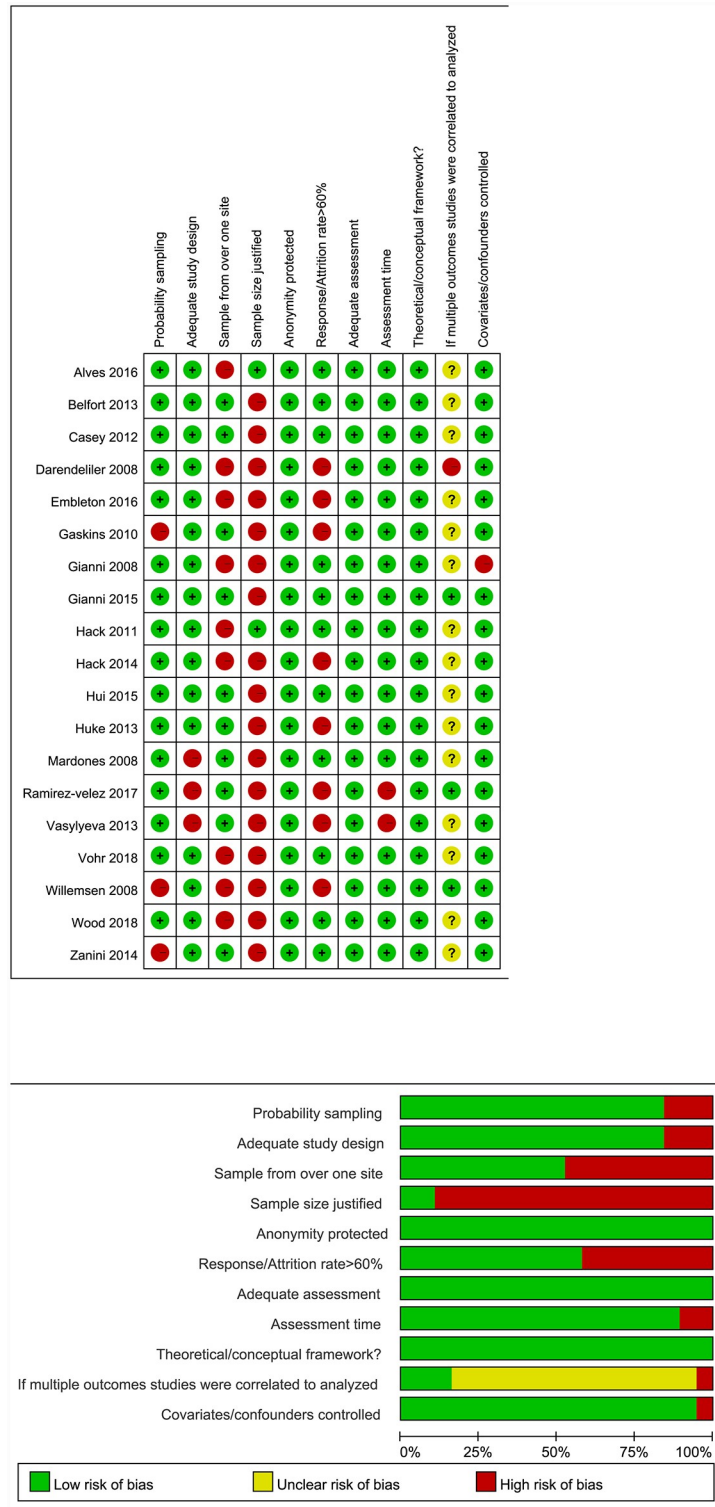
| | Probability sampling | Adequate study design | Sample from over one site | Sample size justified | Anonymity protected | Response/Attrition rate>60% | Adequate assessment | Assessment time | Theoretical/conceptual framework? | If multiple outcomes studies were correlated to analyzed | Covariates/confounders controlled |
|---|---|---|---|---|---|---|---|---|---|---|---|
| Alves 2016 | + | + | – | + | + | + | + | + | + | ? | + |
| Belfort 2013 | + | + | + | – | + | + | + | + | + | ? | + |
| Casey 2012 | + | + | + | – | + | + | + | + | + | ? | + |
| Darendeliler 2008 | + | + | – | – | + | – | + | + | + | – | + |
| Embleton 2016 | + | + | – | – | + | – | + | + | + | ? | + |
| Gaskins 2010 | – | + | + | – | + | – | + | + | + | ? | + |
| Gianni 2008 | + | + | – | – | + | + | + | + | + | ? | – |
| Gianni 2015 | + | + | + | – | + | + | + | + | + | + | + |
| Hack 2011 | + | + | – | + | + | + | + | + | + | ? | + |
| Hack 2014 | + | + | – | – | + | – | + | + | + | ? | + |
| Hui 2015 | + | + | + | – | + | + | + | + | + | ? | + |
| Huke 2013 | + | + | + | – | + | – | + | + | + | ? | + |
| Mardones 2008 | + | – | + | – | + | + | + | + | + | ? | + |
| Ramirez-velez 2017 | + | – | + | – | + | – | + | – | + | + | + |
| Vasylyeva 2013 | + | – | + | – | + | – | + | – | + | ? | + |
| Vohr 2018 | + | + | – | – | + | + | + | + | + | ? | + |
| Willemsen 2008 | – | + | – | – | + | – | + | + | + | + | + |
| Wood 2018 | + | + | – | – | + | + | + | + | + | ? | + |
| Zanini 2014 | – | + | + | – | + | + | + | + | + | ? | + |

Probability sampling
Adequate study design
Sample from over one site
Sample size justified
Anonymity protected
Response/Attrition rate>60%
Adequate assessment
Assessment time
Theoretical/conceptual framework?
If multiple outcomes studies were correlated to analyzed
Covariates/confounders controlled

0% 25% 50% 75% 100%

Low risk of bias
Unclear risk of bias
High risk of bias